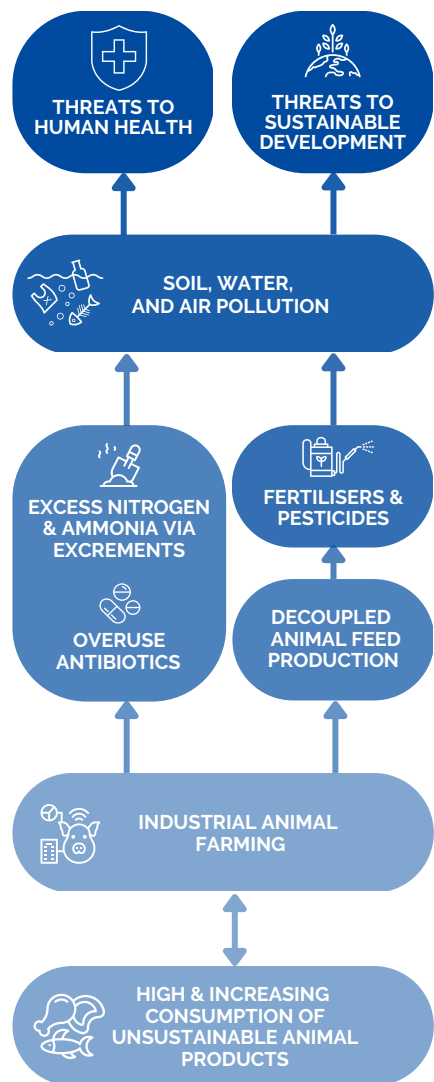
THREATS TO HUMAN HEALTH

THREATS TO SUSTAINABLE DEVELOPMENT

SOIL, WATER, AND AIR POLLUTION

EXCESS NITROGEN & AMMONIA VIA EXCREMENTS

OVERUSE ANTIBIOTICS

FERTILISERS & PESTICIDES

DECOUPLED ANIMAL FEED PRODUCTION

INDUSTRIAL ANIMAL FARMING

HIGH & INCREASING CONSUMPTION OF UNSUSTAINABLE ANIMAL PRODUCTS